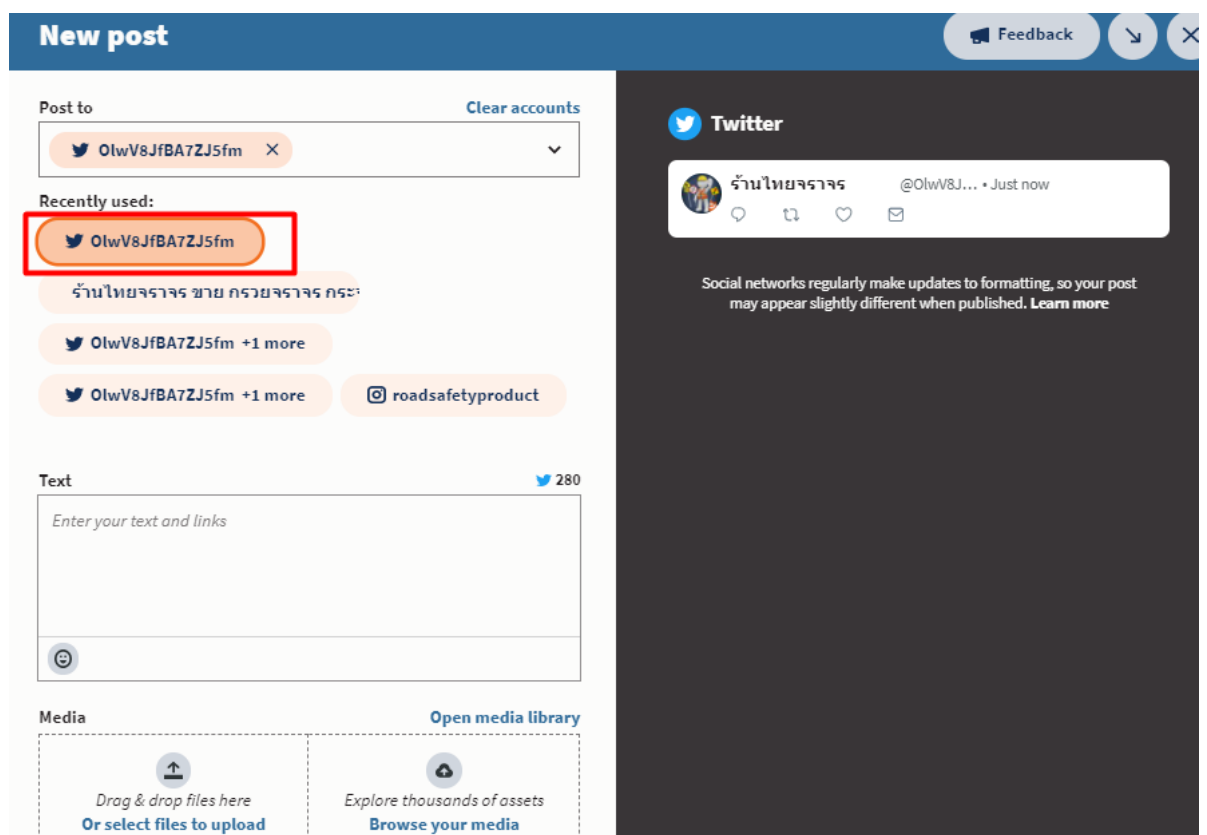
New post

Feedback

Post to

Clear accounts

OlwV8JfBA7ZJ5fm ×

Recently used:

OlwV8JfBA7ZJ5fm

ร้านไทยจราจร ขาย กรวยจราจร กระ

OlwV8JfBA7ZJ5fm +1 more

OlwV8JfBA7ZJ5fm +1 more

roadsafetyproduct

Text

280

Enter your text and links

Media

Open media library

Drag & drop files here
Or select files to upload

Explore thousands of assets
Browse your media

Twitter

ร้านไทยจราจร @OlwV8J... • Just now

Social networks regularly make updates to formatting, so your post may appear slightly different when published. Learn more